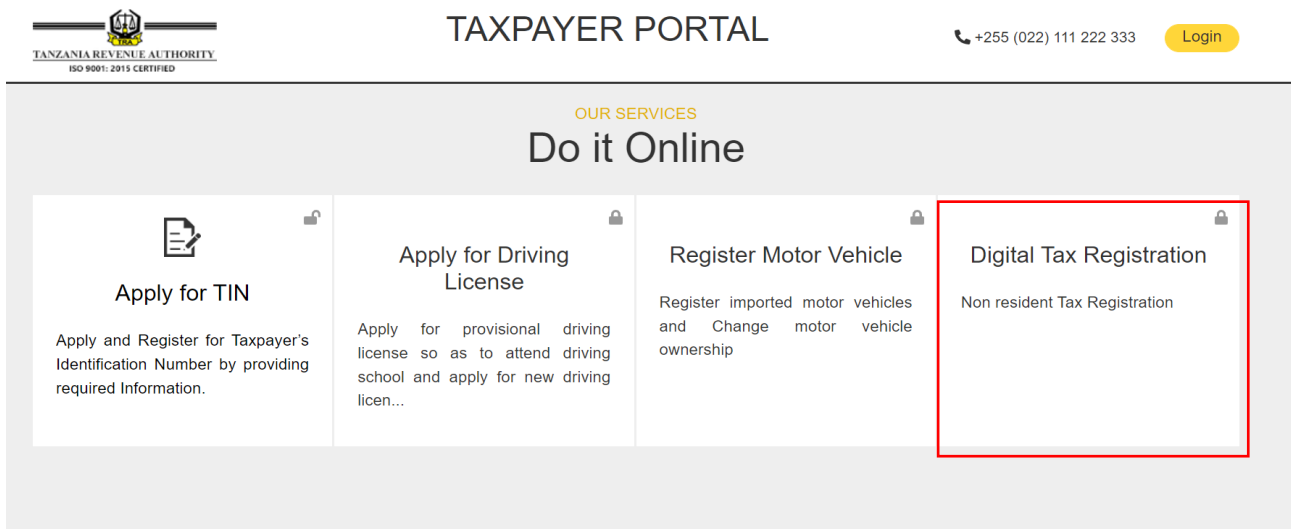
TRA
TANZANIA REVENUE AUTHORITY
ISO 9001: 2015 CERTIFIED

TAXPAYER PORTAL

+255 (022) 111 222 333

Login

OUR SERVICES

Do it Online

Apply for TIN

Apply and Register for Taxpayer's Identification Number by providing required Information.

Apply for Driving License

Apply for provisional driving license so as to attend driving school and apply for new driving licen...

Register Motor Vehicle

Register imported motor vehicles and Change motor vehicle ownership

Digital Tax Registration

Non resident Tax Registration